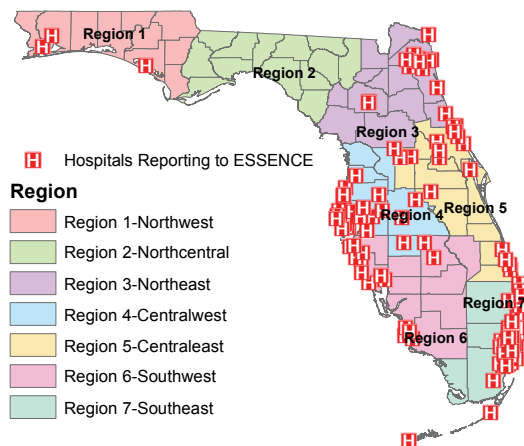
Region 1

Region 2

Region 3

Region 4

Region 5

Region 6

Region 7

H Hospitals Reporting to ESSENCE

Region

Region 1-Northwest

Region 2-Northcentral

Region 3-Northeast

Region 4-Centralwest

Region 5-Centraleast

Region 6-Southwest

Region 7-Southeast